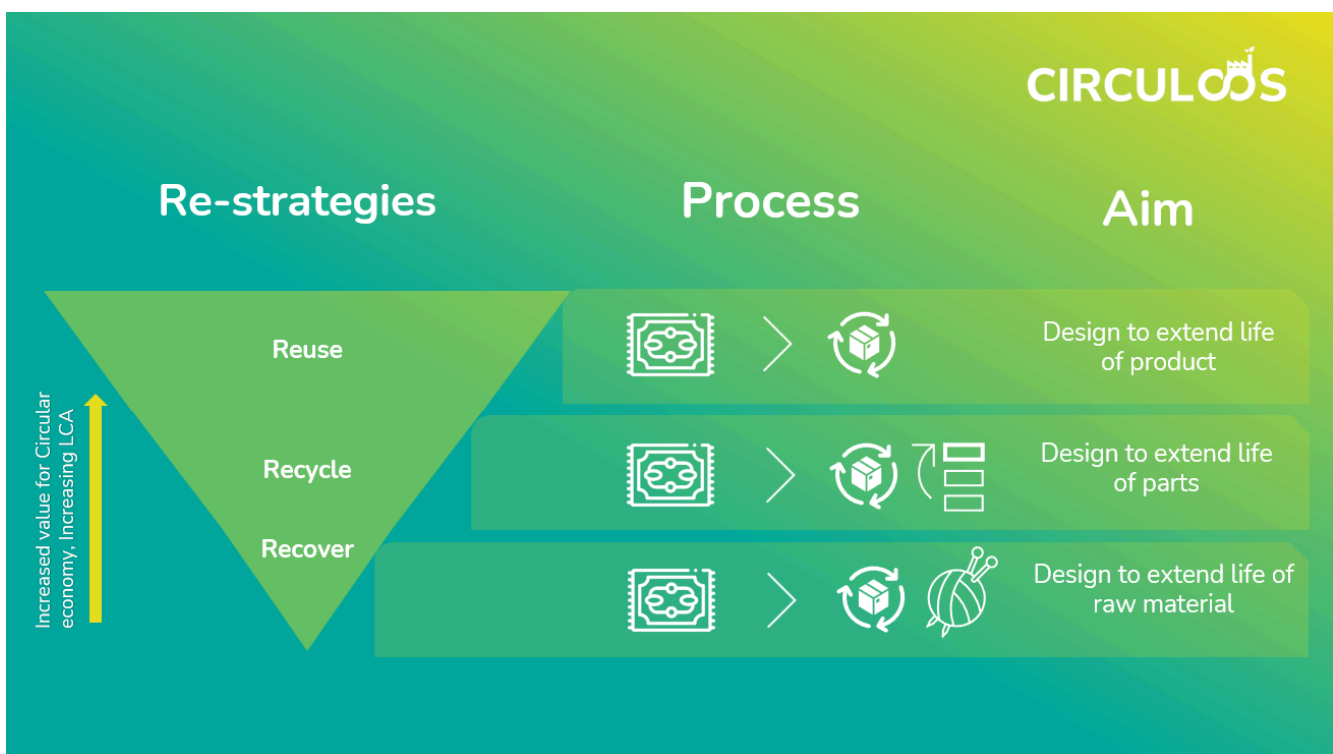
CIRCULOOS

Re-strategies

Process

Aim

Increased value for Circular economy, Increasing LCA

Reuse

Design to extend life of product

Recycle

Design to extend life of parts

Recover

Design to extend life of raw material